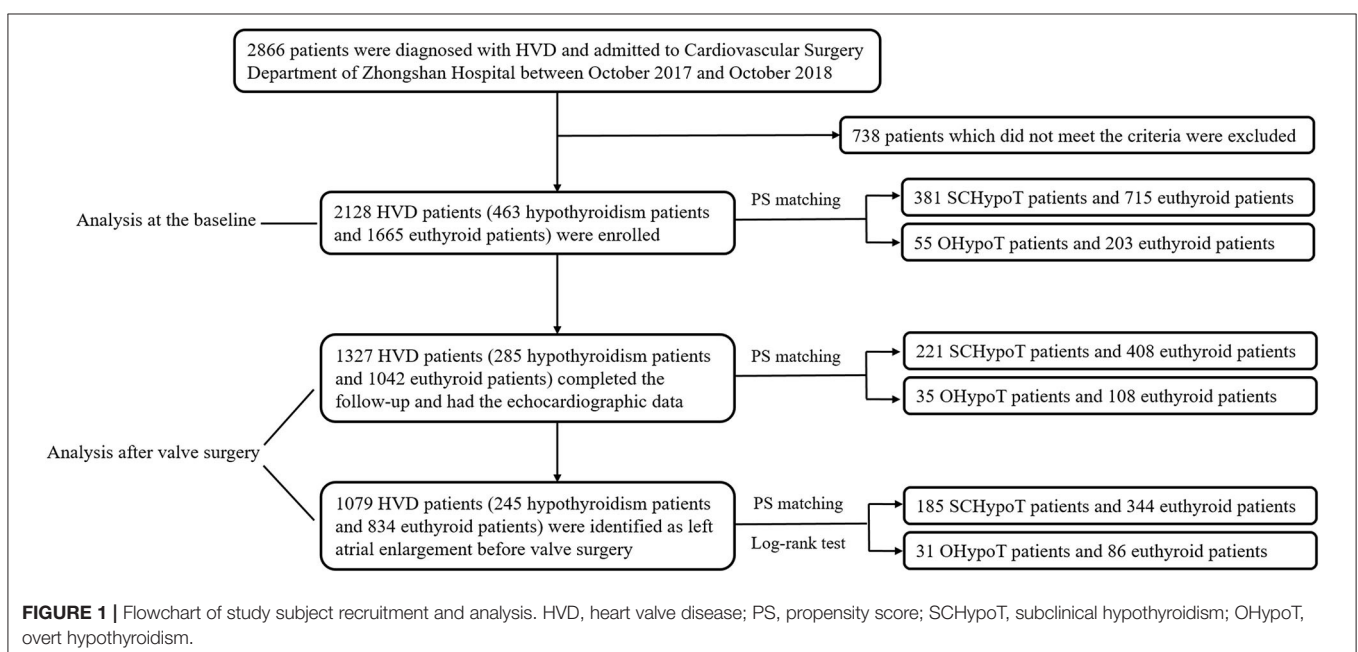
2866 patients were diagnosed with HVD and admitted to Cardiovascular Surgery Department of Zhongshan Hospital between October 2017 and October 2018

738 patients which did not meet the criteria were excluded

Analysis at the baseline

2128 HVD patients (463 hypothyroidism patients and 1665 euthyroid patients) were enrolled

PS matching

381 SCHypoT patients and 715 euthyroid patients

55 OHypoT patients and 203 euthyroid patients

1327 HVD patients (285 hypothyroidism patients and 1042 euthyroid patients) completed the follow-up and had the echocardiographic data

PS matching

221 SCHypoT patients and 408 euthyroid patients

35 OHypoT patients and 108 euthyroid patients

Analysis after valve surgery

1079 HVD patients (245 hypothyroidism patients and 834 euthyroid patients) were identified as left atrial enlargement before valve surgery

PS matching

Log-rank test

185 SCHypoT patients and 344 euthyroid patients

31 OHypoT patients and 86 euthyroid patients

FIGURE 1 | Flowchart of study subject recruitment and analysis. HVD, heart valve disease; PS, propensity score; SCHypoT, subclinical hypothyroidism; OHypoT, overt hypothyroidism.